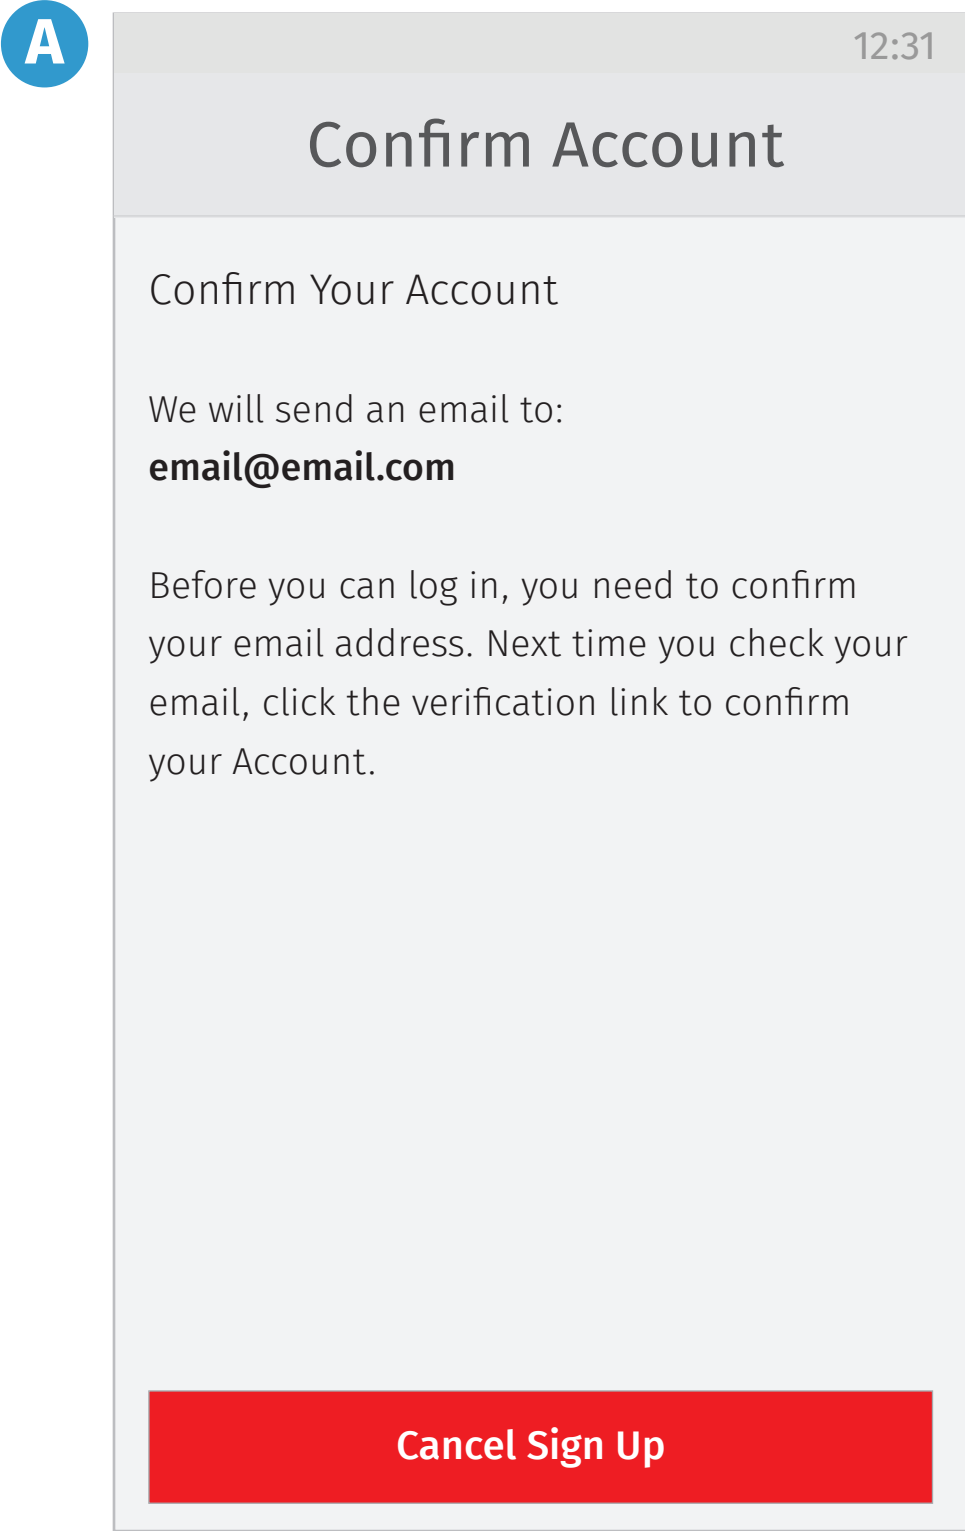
A

12:31

Confirm Account

Confirm Your Account

We will send an email to:
**email@email.com**

Before you can log in, you need to confirm your email address. Next time you check your email, click the verification link to confirm your Account.

Cancel Sign Up